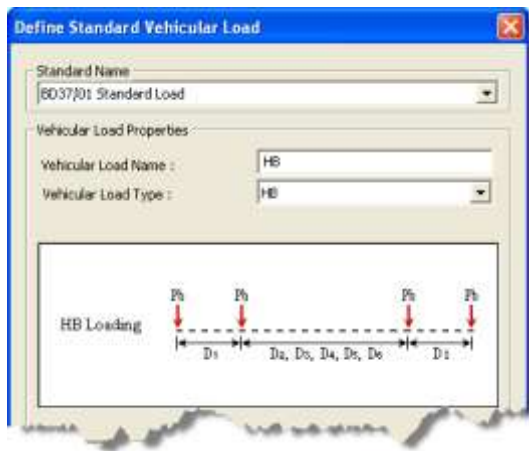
Define Standard Vehicular Load

Standard Name

BD37/01 Standard Load

Vehicular Load Properties

Vehicular Load Name :

HB

Vehicular Load Type :

HB

HB Loading

Ph Ph Ph Ph

D1 D2, D3, D4, D5, D6 D1